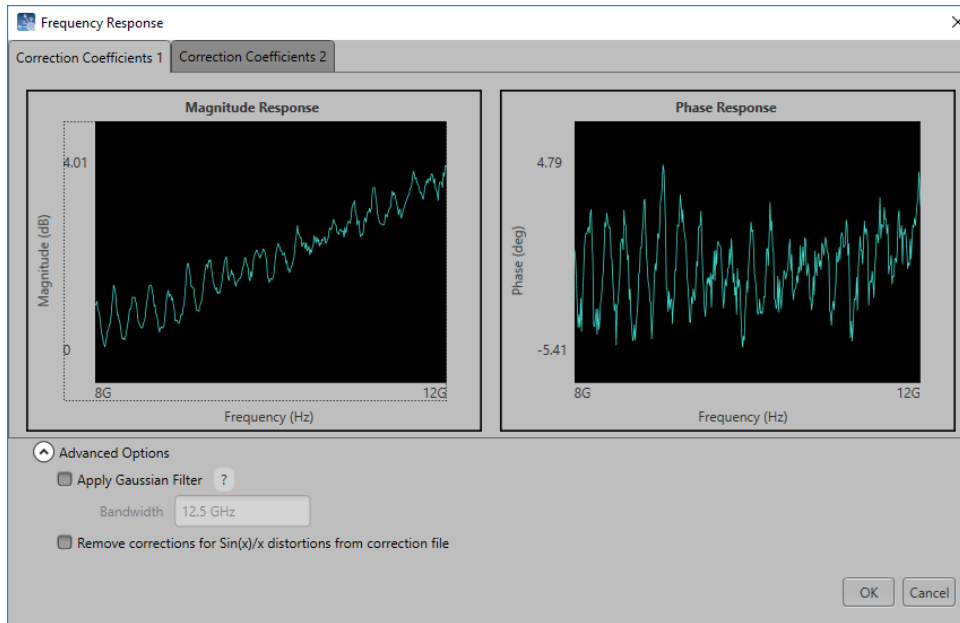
Frequency Response

Correction Coefficients 1 | Correction Coefficients 2

Magnitude Response

4.01

Magnitude (dB)

0

8G

12G

Frequency (Hz)

Phase Response

4.79

Phase (deg)

-5.41

8G

12G

Frequency (Hz)

Advanced Options

Apply Gaussian Filter ?

Bandwidth 12.5 GHz

Remove corrections for Sin(x)/x distortions from correction file

OK

Cancel